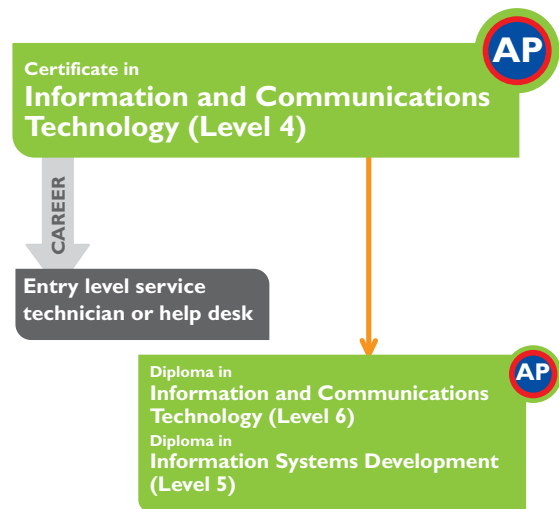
AP

Certificate in
Information and Communications Technology (Level 4)

CAREER

Entry level service technician or help desk

AP

Diploma in
Information and Communications Technology (Level 6)
Diploma in
Information Systems Development (Level 5)